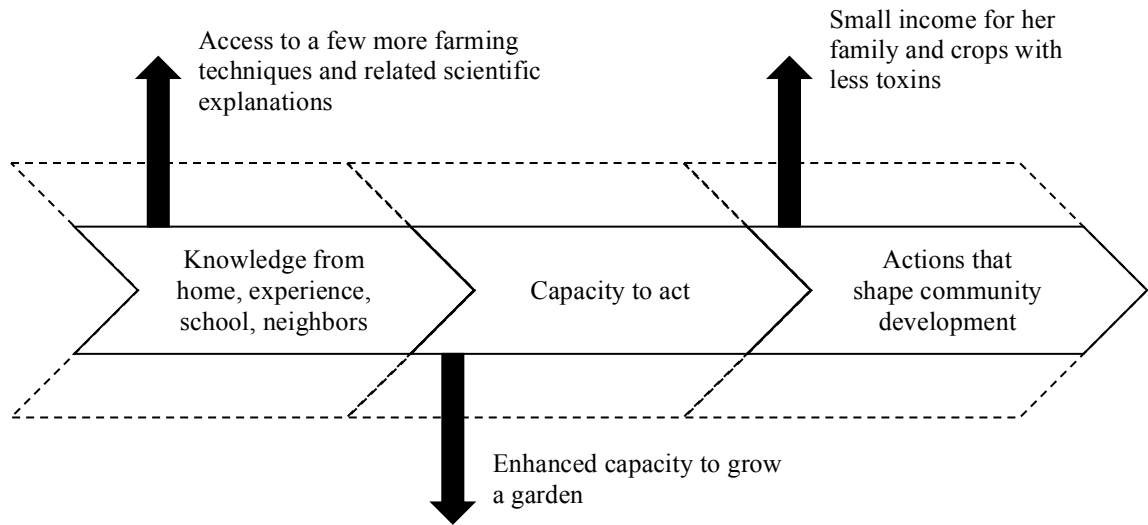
Access to a few more farming techniques and related scientific explanations

Small income for her family and crops with less toxins

Knowledge from home, experience, school, neighbors

Capacity to act

Actions that shape community development

Enhanced capacity to grow a garden